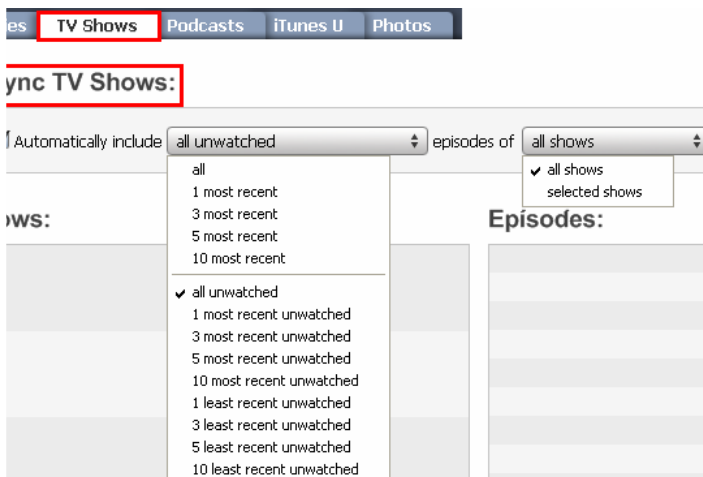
es TV Shows Podcasts iTunes U Photos

ync TV Shows:

Automatically include all unwatched episodes of all shows

all shows
selected shows

ows:

Episodes:

all
1 most recent
3 most recent
5 most recent
10 most recent
all unwatched
1 most recent unwatched
3 most recent unwatched
5 most recent unwatched
10 most recent unwatched
1 least recent unwatched
3 least recent unwatched
5 least recent unwatched
10 least recent unwatched